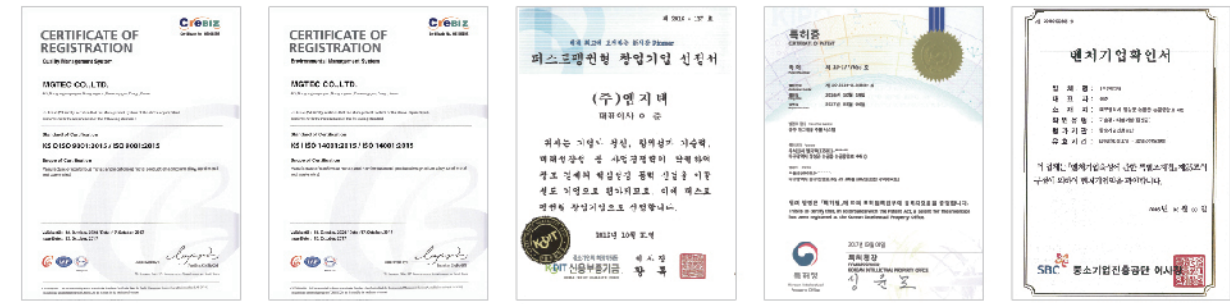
CERTIFICATE OF REGISTRATION

Crebiz

Quality Management System

MGTEC CO.,LTD.

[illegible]

KS Q ISO 9001:2015 / ISO 9001:2015

Scope of Certification

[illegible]

CERTIFICATE OF REGISTRATION

Crebiz

Environmental Management System

MGTEC CO.,LTD.

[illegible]

KS I ISO 14001:2015 / ISO 14001:2015

Scope of Certification

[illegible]

제 2016 - 13 호

퍼스트펭귄형 창업기업 선정서

(주)엠지텍

대표이사 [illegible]

2016년 10월 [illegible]

KODIT 신용보증기금

특허증

CERTIFICATE OF PATENT

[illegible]

특허청장

특허청

KOREAN INTELLECTUAL PROPERTY OFFICE

벤처기업확인서

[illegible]

SBC 중소기업진흥공단 이사장